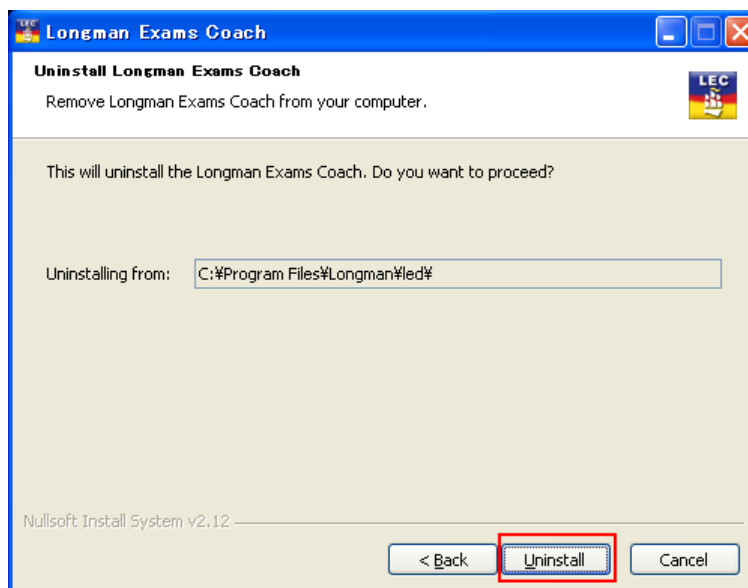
Longman Exams Coach

Uninstall Longman Exams Coach

Remove Longman Exams Coach from your computer.

LEC

This will uninstall the Longman Exams Coach. Do you want to proceed?

Uninstalling from: C:¥Program Files¥Longman¥led¥

Nullsoft Install System v2.12

< Back

Uninstall

Cancel